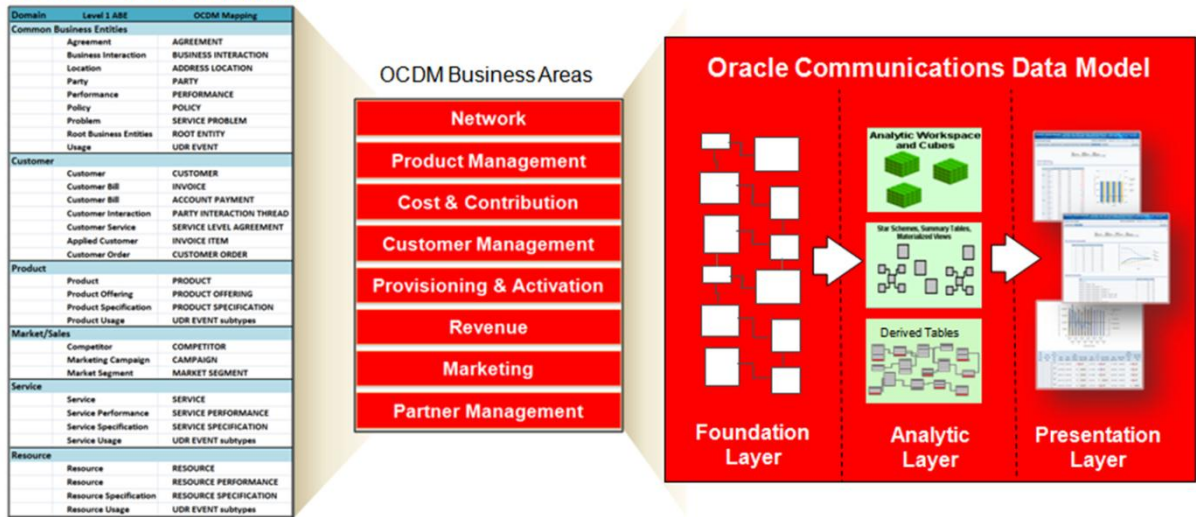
| Domain | Level 1 ABE | OCDM Mapping |
|---|---|---|
| Common Business Entities | | |
| | Agreement | AGREEMENT |
| | Business Interaction | BUSINESS INTERACTION |
| | Location | ADDRESS LOCATION |
| | Party | PARTY |
| | Performance | PERFORMANCE |
| | Policy | POLICY |
| | Problem | SERVICE PROBLEM |
| | Root Business Entities | ROOT ENTITY |
| | Usage | UDR EVENT |
| Customer | | |
| | Customer | CUSTOMER |
| | Customer Bill | INVOICE |
| | Customer Bill | ACCOUNT PAYMENT |
| | Customer Interaction | PARTY INTERACTION THREAD |
| | Customer Service | SERVICE LEVEL AGREEMENT |
| | Applied Customer | INVOICE ITEM |
| | Customer Order | CUSTOMER ORDER |
| Product | | |
| | Product | PRODUCT |
| | Product Offering | PRODUCT OFFERING |
| | Product Specification | PRODUCT SPECIFICATION |
| | Product Usage | UDR EVENT subtypes |
| Market/Sales | | |
| | Competitor | COMPETITOR |
| | Marketing Campaign | CAMPAIGN |
| | Market Segment | MARKET SEGMENT |
| Service | | |
| | Service | SERVICE |
| | Service Performance | SERVICE PERFORMANCE |
| | Service Specification | SERVICE SPECIFICATION |
| | Service Usage | UDR EVENT subtypes |
| Resource | | |
| | Resource | RESOURCE |
| | Resource | RESOURCE PERFORMANCE |
| | Resource Specification | RESOURCE SPECIFICATION |
| | Resource Usage | UDR EVENT subtypes |

OCDM Business Areas

Network
Product Management
Cost & Contribution
Customer Management
Provisioning & Activation
Revenue
Marketing
Partner Management

Oracle Communications Data Model

Analytic Workspace and Cubes

Star Schemes, Summary Tables, Materialized Views

Derived Tables

Foundation Layer

Analytic Layer

Presentation Layer